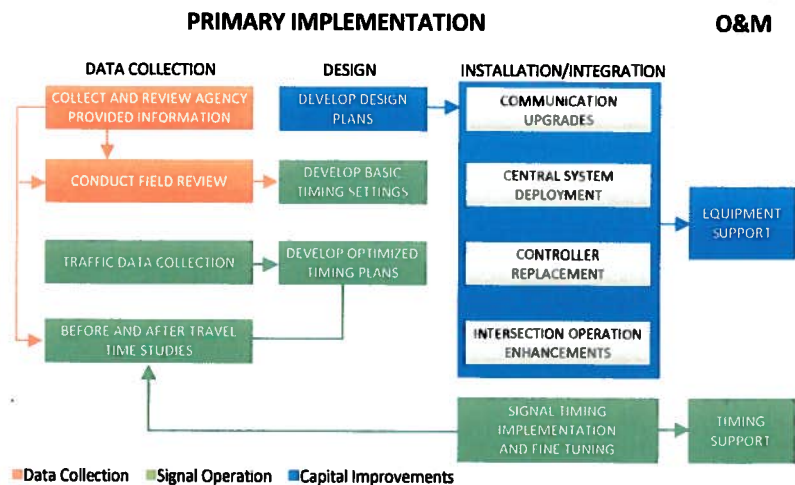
PRIMARY IMPLEMENTATION

O&M

DATA COLLECTION

DESIGN

INSTALLATION/INTEGRATION

COLLECT AND REVIEW AGENCY PROVIDED INFORMATION

DEVELOP DESIGN PLANS

COMMUNICATION UPGRADES

CONDUCT FIELD REVIEW

DEVELOP BASIC TIMING SETTINGS

CENTRAL SYSTEM DEPLOYMENT

EQUIPMENT SUPPORT

TRAFFIC DATA COLLECTION

DEVELOP OPTIMIZED TIMING PLANS

CONTROLLER REPLACEMENT

BEFORE AND AFTER TRAVEL TIME STUDIES

INTERSECTION OPERATION ENHANCEMENTS

SIGNAL TIMING IMPLEMENTATION AND FINE TUNING

TIMING SUPPORT

Data Collection Signal Operation Capital Improvements